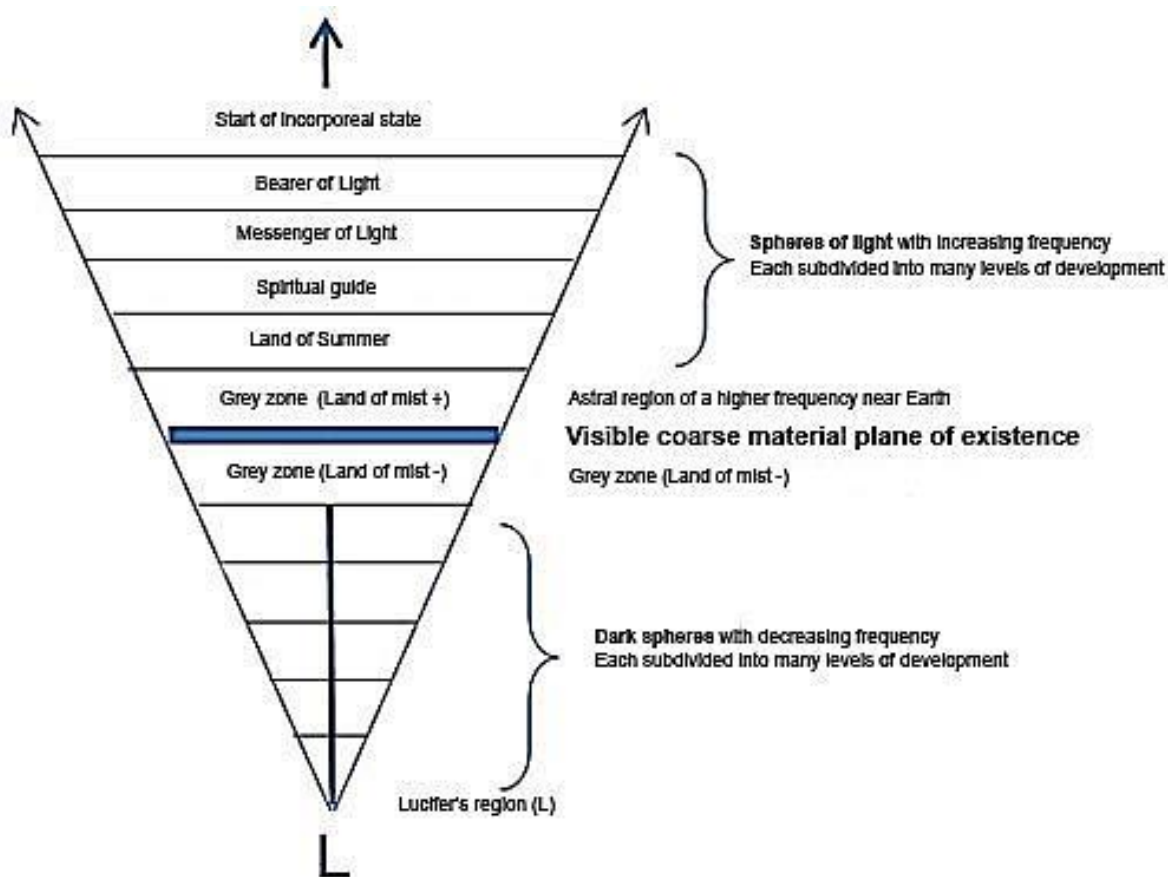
Start of incorporeal state

Bearer of Light

Messenger of Light

Spiritual guide

Land of Summer

Grey zone (Land of mist +)

Grey zone (Land of mist -)

Spheres of light with increasing frequency
Each subdivided into many levels of development

Astral region of a higher frequency near Earth

Visible coarse material plane of existence

Grey zone (Land of mist -)

Dark spheres with decreasing frequency
Each subdivided into many levels of development

Lucifer's region (L)

L